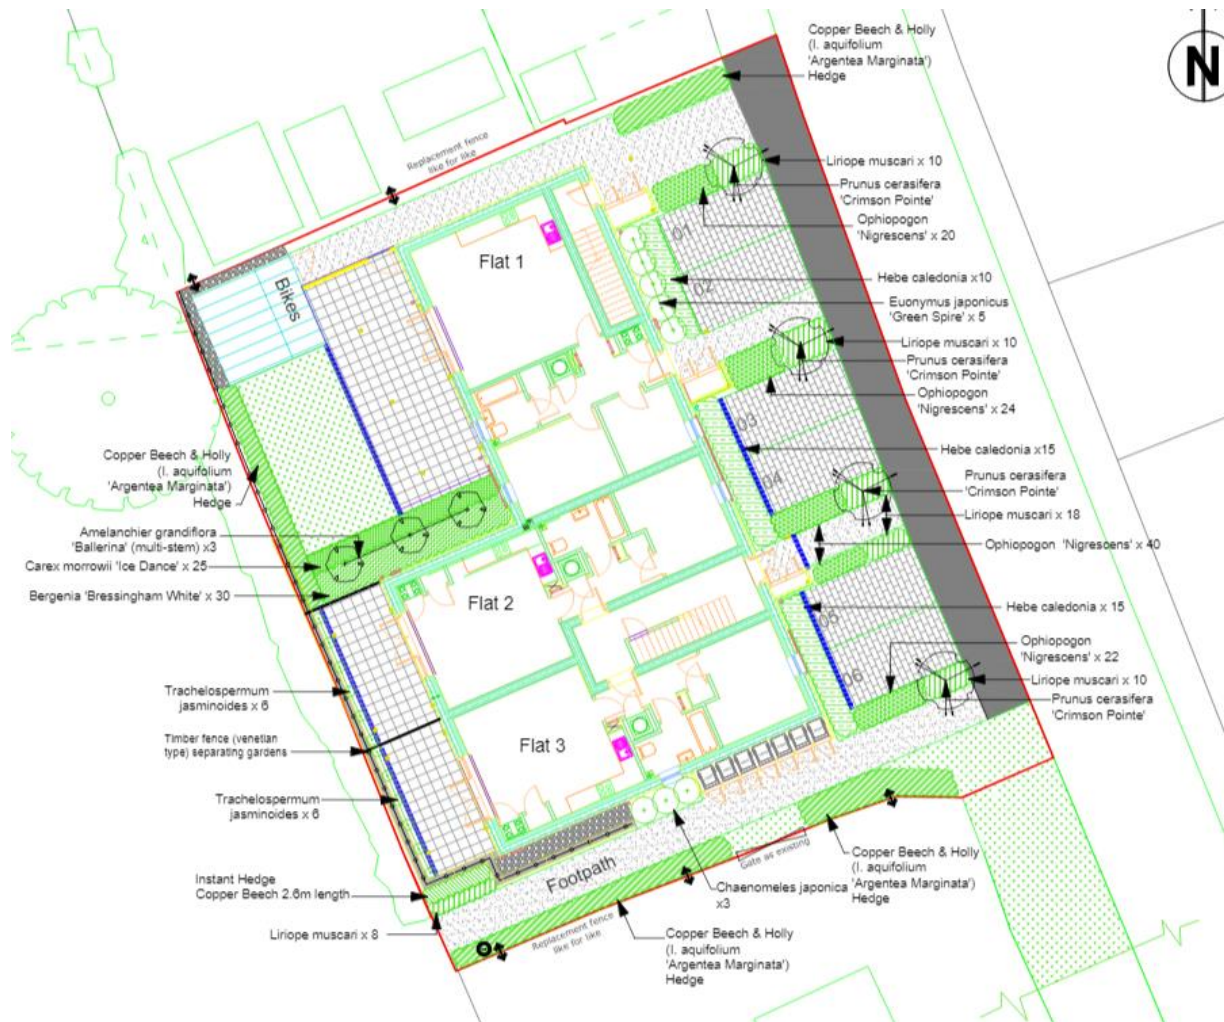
Copper Beech & Holly (I. aquifolium 'Argentea Marginata') Hedge

N

Replacement fence like for like

Liriope muscari x 10
Prunus cerasifera 'Crimson Pointe'
Ophiopogon 'Nigrescens' x 20

Flat 1

01
02

Hebe caledonia x10
Euonymus japonicus 'Green Spire' x 5

Bikes

Liriope muscari x 10
Prunus cerasifera 'Crimson Pointe'
Ophiopogon 'Nigrescens' x 24

03

Hebe caledonia x15

Copper Beech & Holly (I. aquifolium 'Argentea Marginata') Hedge

04

Prunus cerasifera 'Crimson Pointe'
Liriope muscari x 18

Amelanchier grandiflora 'Ballerina' (multi-stem) x3
Carex morrowii 'Ice Dance' x 25
Bergenia 'Bressingham White' x 30

Ophiopogon 'Nigrescens' x 40

Flat 2

Hebe caledonia x 15

05

Ophiopogon 'Nigrescens' x 22

06

Liriope muscari x 10
Prunus cerasifera 'Crimson Pointe'

Trachelospermum jasminoides x 6

Timber fence (venetian type) separating gardens

Flat 3

Trachelospermum jasminoides x 6

Copper Beech & Holly (I. aquifolium 'Argentea Marginata') Hedge

Gate as existing

Footpath

Instant Hedge Copper Beech 2.6m length

Chaenomeles japonica x3

Liriope muscari x 8

Replacement fence like for like

Copper Beech & Holly (I. aquifolium 'Argentea Marginata') Hedge